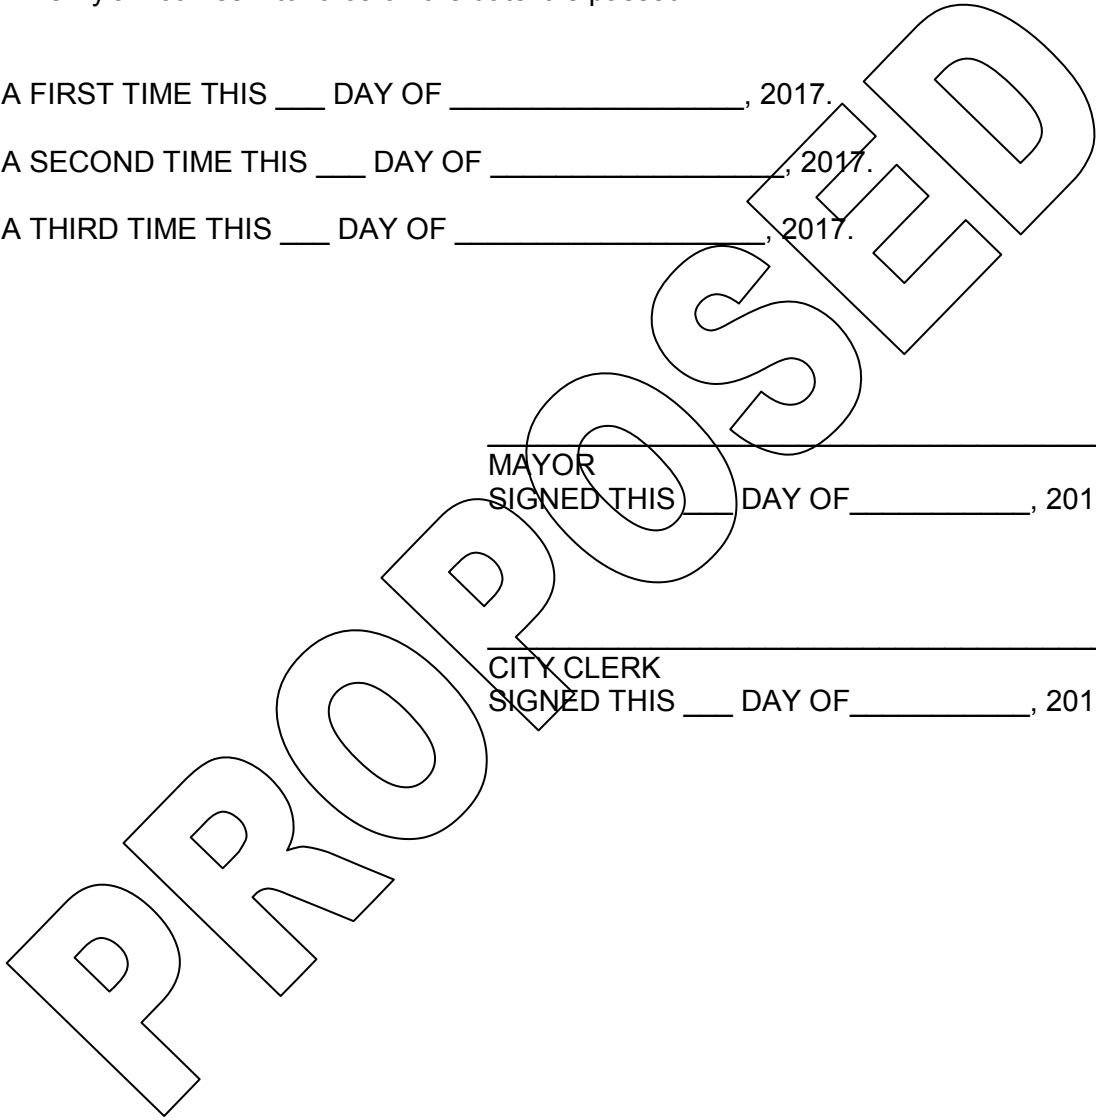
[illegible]

A FIRST TIME THIS ___ DAY OF _________________, 2017.

A SECOND TIME THIS ___ DAY OF _________________, 2017.

A THIRD TIME THIS ___ DAY OF __________________, 2017.

PROPOSED

MAYOR
SIGNED THIS ___ DAY OF___________, 201

CITY CLERK
SIGNED THIS ___ DAY OF___________, 201